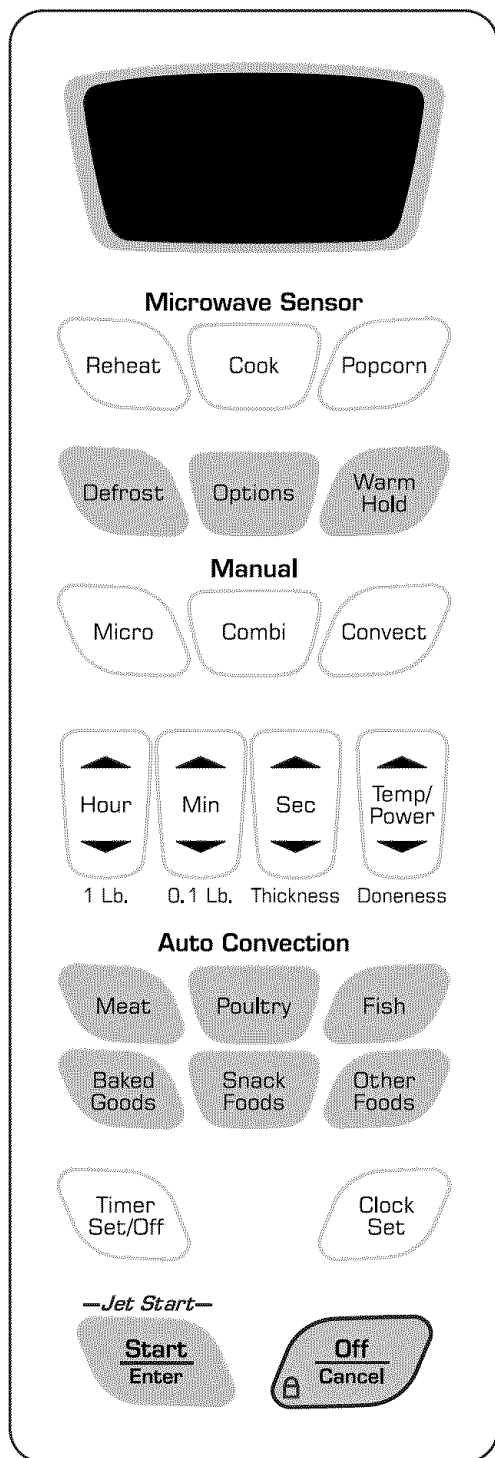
Microwave Sensor

Reheat

Cook

Popcorn

Defrost

Options

Warm Hold

Manual

Micro

Combi

Convect

Hour

Min

Sec

Temp/ Power

1 Lb.

0.1 Lb.

Thickness

Doneness

Auto Convection

Meat

Poultry

Fish

Baked Goods

Snack Foods

Other Foods

Timer Set/Off

Clock Set

—Jet Start—

Start
Enter

Off
Cancel